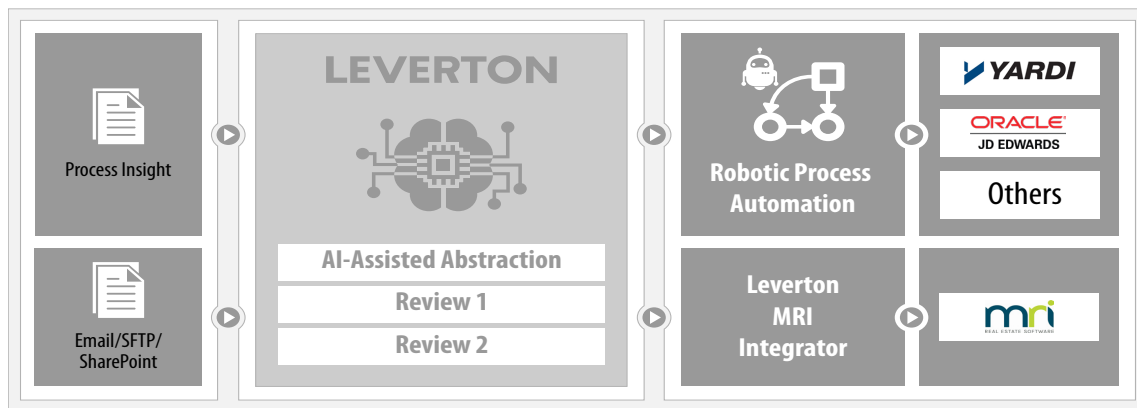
Process Insight

Email/SFTP/
SharePoint

LEVERTON

AI-Assisted Abstraction

Review 1

Review 2

Robotic Process
Automation

Leverton
MRI
Integrator

YARDI

ORACLE
JD EDWARDS

Others

mri
REAL ESTATE SOFTWARE